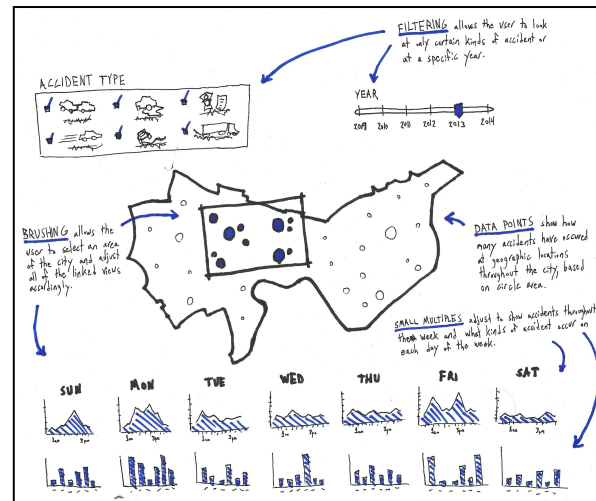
FILTERING allows the user to look at only certain kinds of accident or at a specific year.

ACCIDENT TYPE

YEAR

2009 2010 2011 2012 2013 2014

BRUSHING allows the user to select an area of the city and adjust all of the linked views accordingly.

DATA POINTS show how many accidents have occurred at geographic locations throughout the city, based on circle area.

SMALL MULTIPLES adjust to show accidents throughout the week and what kinds of accident occur on each day of the week.

SUN

MON

TUE

WED

THU

FRI

SAT

3am 3pm

3am 3pm

3am 3pm